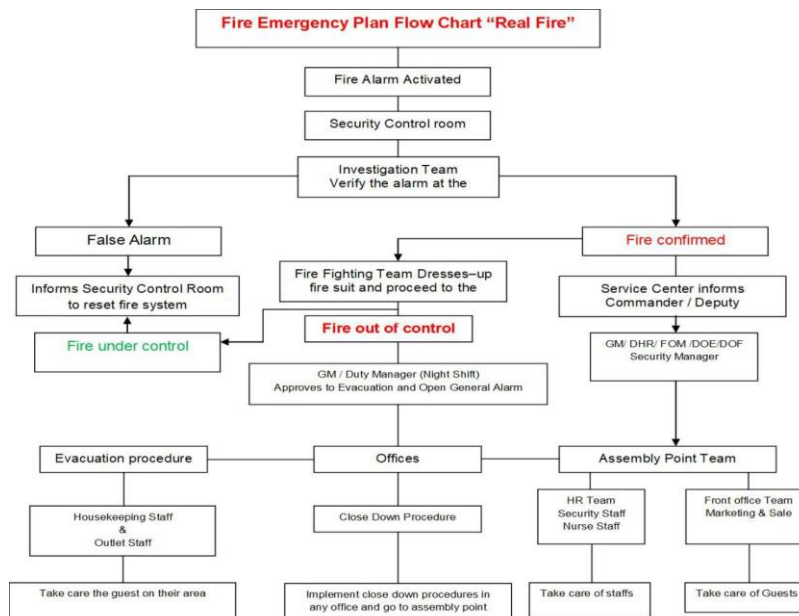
Fire Emergency Plan Flow Chart "Real Fire"

Fire Alarm Activated

Security Control room

Investigation Team
Verify the alarm at the

False Alarm

Fire confirmed

Informs Security Control Room to reset fire system

Fire Fighting Team Dresses–up fire suit and proceed to the

Service Center informs Commander / Deputy

Fire out of control

Fire under control

GM/ DHR/ FOM /DOE/DOF
Security Manager

GM / Duty Manager (Night Shift)
Approves to Evacuation and Open General Alarm

Evacuation procedure

Offices

Assembly Point Team

Housekeeping Staff
&
Outlet Staff

Close Down Procedure

HR Team
Security Staff
Nurse Staff

Front office Team
Marketing & Sale

Take care the guest on their area

Implement close down procedures in any office and go to assembly point

Take care of staffs

Take care of Guests